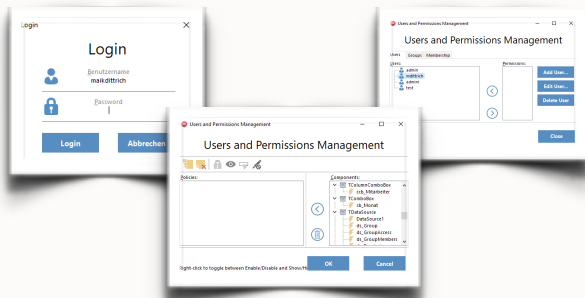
Login

Login

Benutzername
maikdittrich

Password
|

Login

Abbrechen

Users and Permissions Management

Users and Permissions Management

Users Groups Membership

Users:
admin
maikdittrich
admin
test

Permissions:

Add User...

Edit User...

Delete User

Close

Users and Permissions Management

Users and Permissions Management

Policies:

Components:
TColumnComboBox
ccb_Mitarbeiter
TComboBox
cb_Monat
TDataSource
DataSource1
ds_Group
ds_GroupAccess
ds_GroupMembers

Right-click to toggle between Enable/Disable and Show/Hi

OK

Cancel